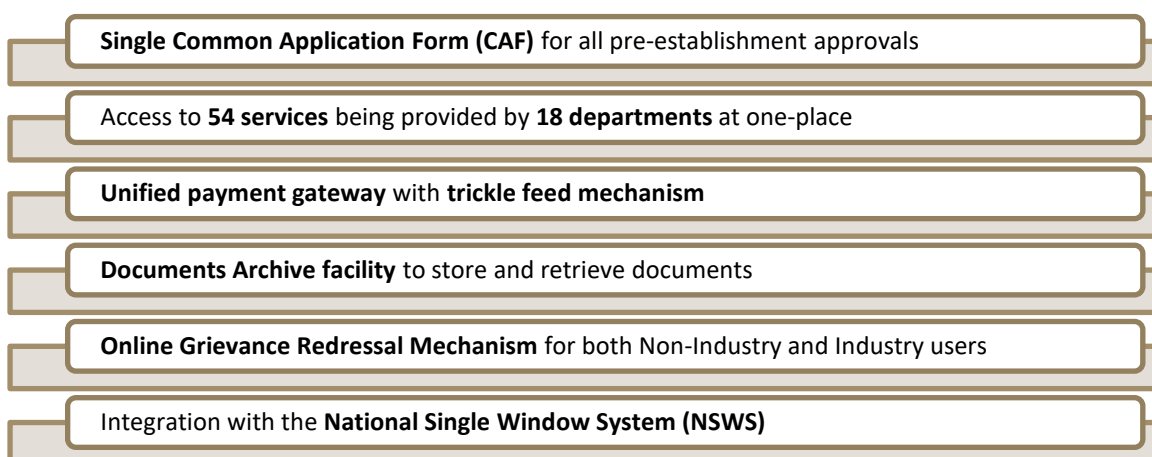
Single Common Application Form (CAF) for all pre-establishment approvals

Access to 54 services being provided by 18 departments at one-place

Unified payment gateway with trickle feed mechanism

Documents Archive facility to store and retrieve documents

Online Grievance Redressal Mechanism for both Non-Industry and Industry users

Integration with the National Single Window System (NSWS)